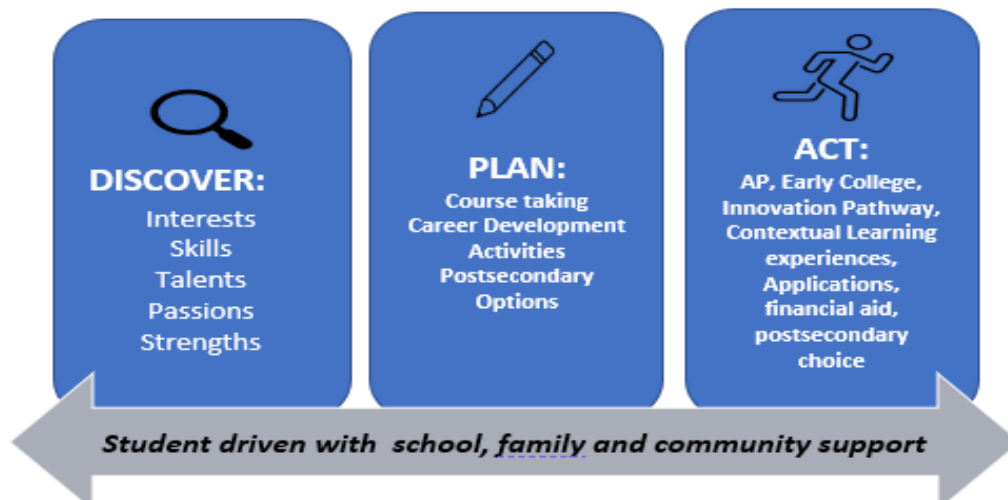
DISCOVER:
Interests
Skills
Talents
Passions
Strengths

PLAN:
Course taking
Career Development
Activities
Postsecondary
Options

ACT:
AP, Early College,
Innovation Pathway,
Contextual Learning
experiences,
Applications,
financial aid,
postsecondary
choice

Student driven with school, family and community support